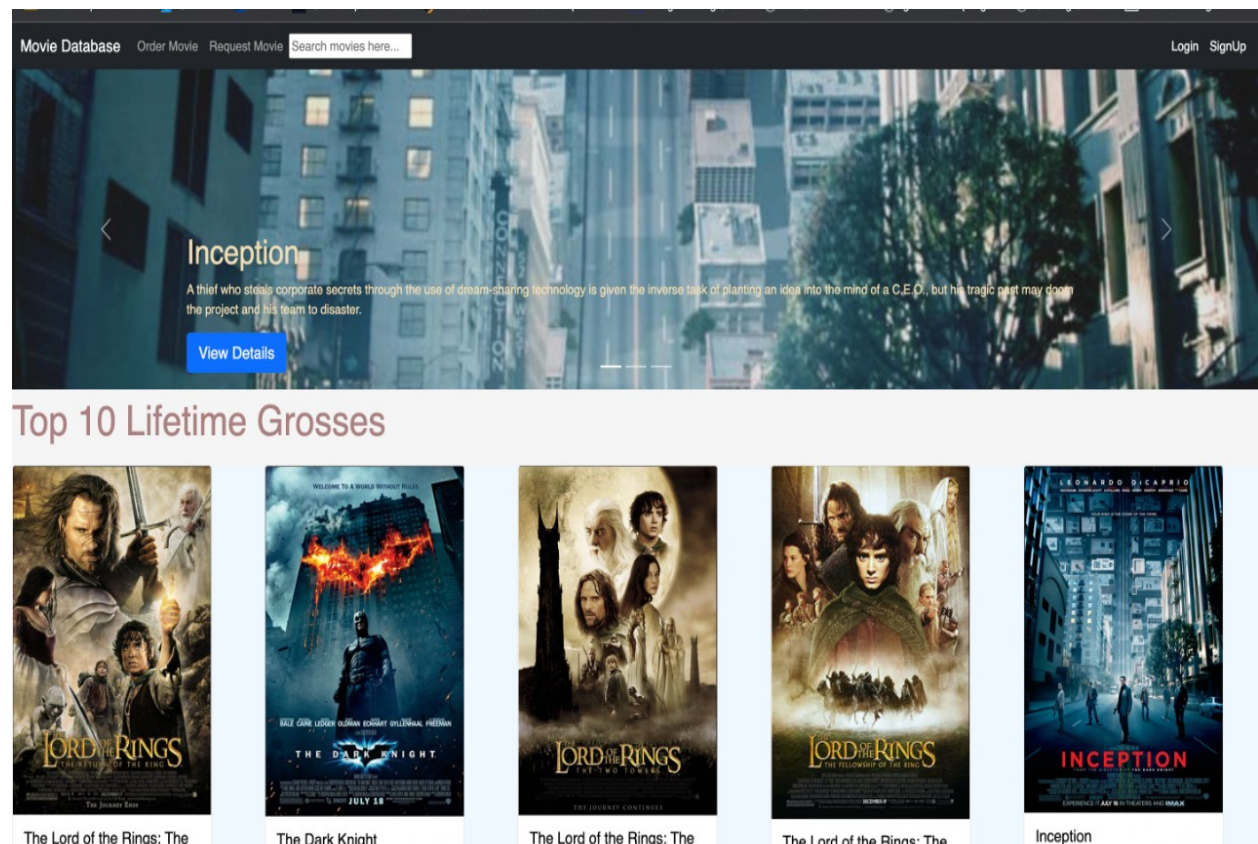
Movie Database Order Movie Request Movie Search movies here... Login SignUp

Inception

A thief who steals corporate secrets through the use of dream-sharing technology is given the inverse task of planting an idea into the mind of a C.E.O., but his tragic past may doom the project and his team to disaster.

View Details

Top 10 Lifetime Grosses

THE LORD OF THE RINGS THE RETURN OF THE KING

WELCOME TO A WORLD WITHOUT RULES

THE DARK KNIGHT

JULY 18

THE LORD OF THE RINGS THE TWO TOWERS

THE JOURNEY CONTINUES

THE LORD OF THE RINGS THE FELLOWSHIP OF THE RING

LEONARDO DICAPRIO

INCEPTION

The Lord of the Rings: The

The Dark Knight

The Lord of the Rings: The

The Lord of the Rings: The

Inception